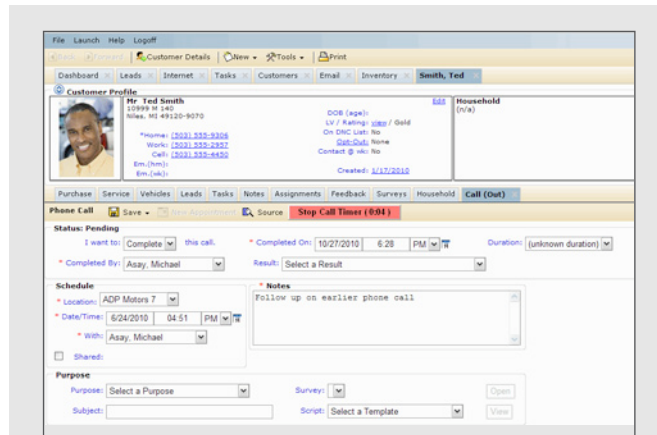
File Launch Help Logoff

Back Forward | Customer Details | New | Tools | Print

Dashboard × Leads × Internet × Tasks × Customers × Email × Inventory × Smith, Ted ×

Customer Profile

Mr Ted Smith
10999 M 140
Niles, MI 49120-9070

*Home: (503) 555-9306
Work: (503) 555-2957
Cell: (503) 555-4450
Em.(hm):
Em.(wk):

Edit

DOB (age):
LV / Rating: view / Gold
On DNC List: No
Opt-Out: None
Contact @ wk: No

Created: 1/17/2010

Household
(n/a)

Purchase Service Vehicles Leads Tasks Notes Assignments Feedback Surveys Household Call (Out)

Phone Call | Save | New Appointment | Source | Stop Call Timer (0:04)

Status: Pending

I want to: Complete this call.

* Completed On: 10/27/2010 6:28 PM

Duration: (unknown duration)

* Completed By: Asay, Michael

Result: Select a Result

Schedule

* Location: ADP Motors 7

* Date/Time: 6/24/2010 04:51 PM

* With: Asay, Michael

Shared:

* Notes

Follow up on earlier phone call

Purpose

Purpose: Select a Purpose

Survey:

Open

Subject:

Script: Select a Template

View